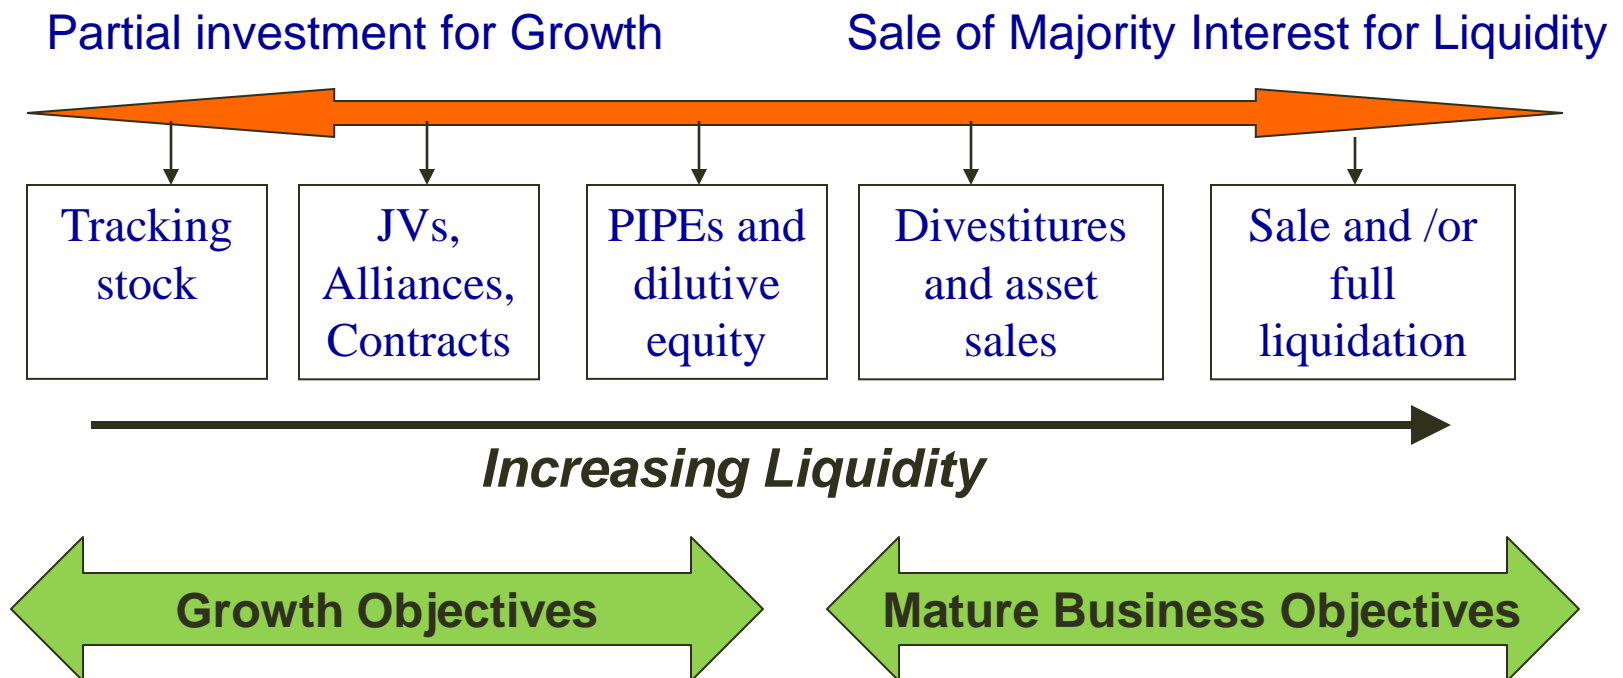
Partial investment for Growth

Sale of Majority Interest for Liquidity

Tracking stock

JVs, Alliances, Contracts

PIPEs and dilutive equity

Divestitures and asset sales

Sale and /or full liquidation

Increasing Liquidity

Growth Objectives

Mature Business Objectives